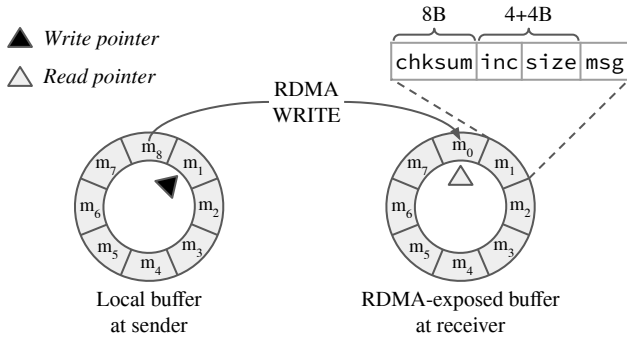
▲ Write pointer

△ Read pointer

8B

4+4B

| chksum | inc | size | msg |
|---|---|---|---|

RDMA WRITE

$m_8$ $m_1$ $m_2$ $m_3$ $m_4$ $m_5$ $m_6$ $m_7$

$m_0$ $m_1$ $m_2$ $m_3$ $m_4$ $m_5$ $m_6$ $m_7$

Local buffer at sender

RDMA-exposed buffer at receiver